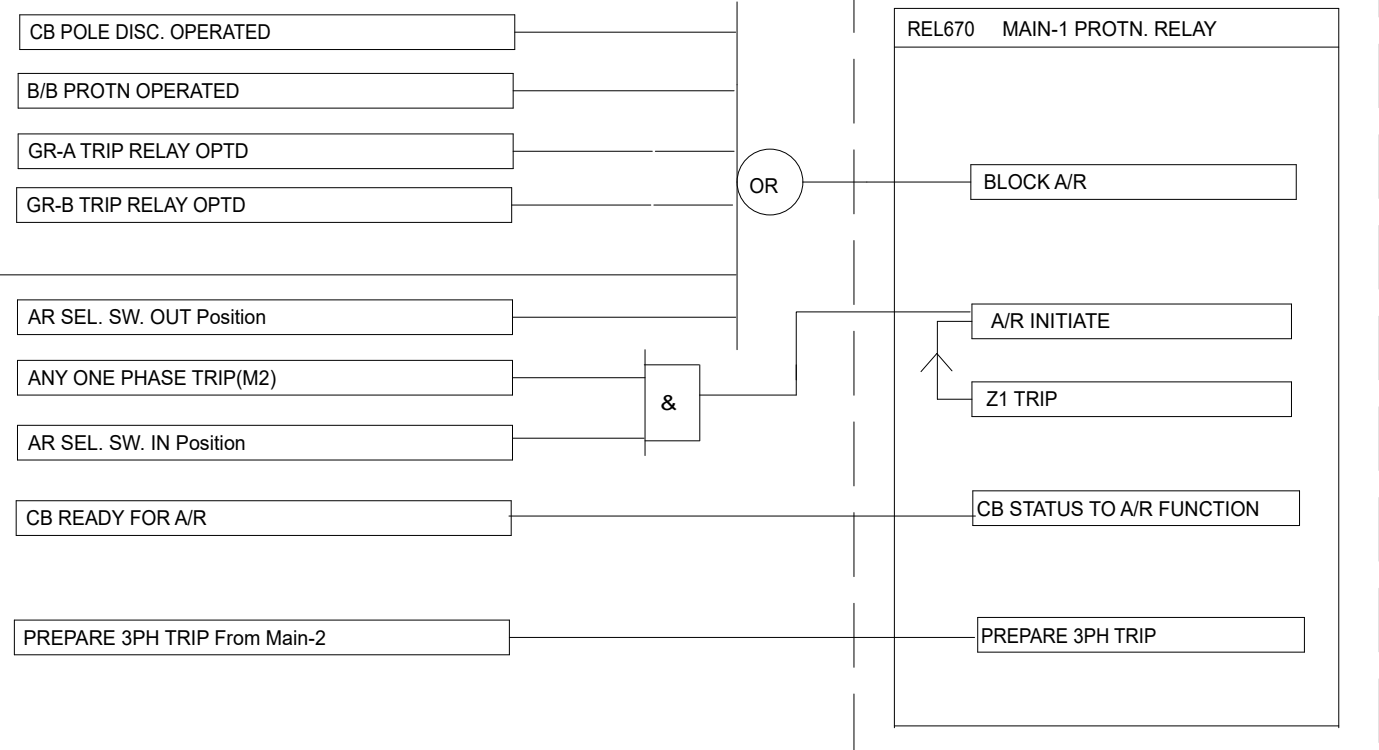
CB POLE DISC. OPERATED

B/B PROTN OPERATED

GR-A TRIP RELAY OPTD

GR-B TRIP RELAY OPTD

AR SEL. SW. OUT Position

ANY ONE PHASE TRIP(M2)

AR SEL. SW. IN Position

CB READY FOR A/R

PREPARE 3PH TRIP From Main-2

OR

&

REL670 MAIN-1 PROTN. RELAY

BLOCK A/R

A/R INITIATE

Z1 TRIP

CB STATUS TO A/R FUNCTION

PREPARE 3PH TRIP